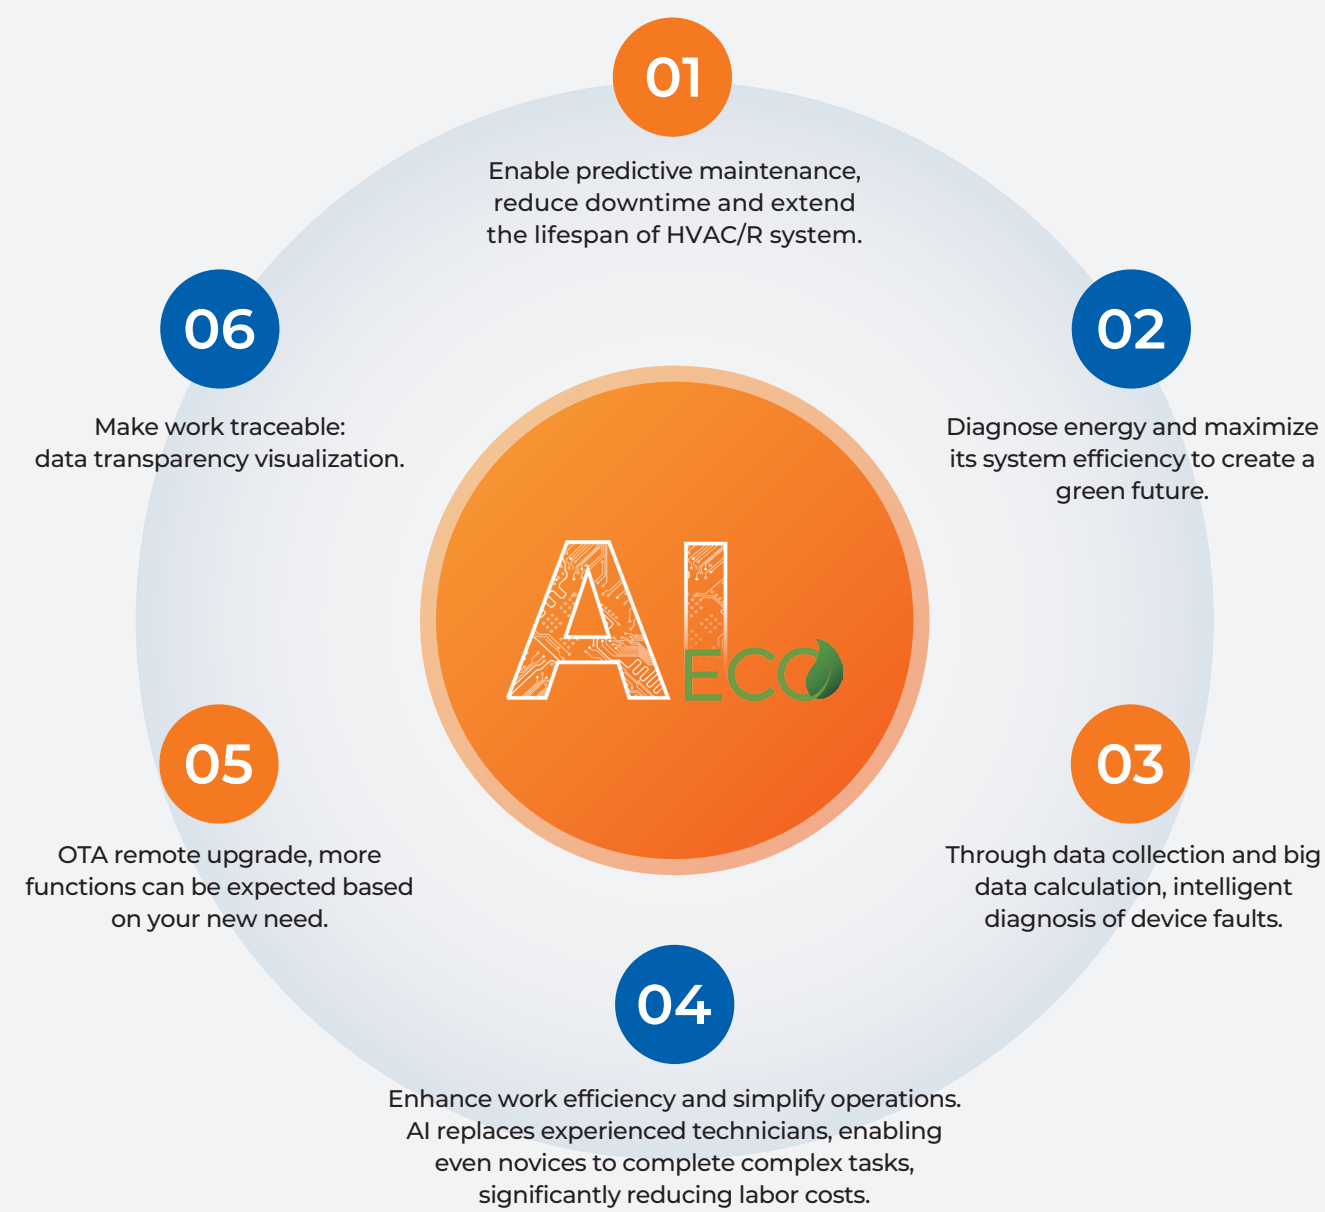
01

Enable predictive maintenance, reduce downtime and extend the lifespan of HVAC/R system.

06

Make work traceable: data transparency visualization.

02

Diagnose energy and maximize its system efficiency to create a green future.

AI ECO

05

OTA remote upgrade, more functions can be expected based on your new need.

03

Through data collection and big data calculation, intelligent diagnosis of device faults.

04

Enhance work efficiency and simplify operations. AI replaces experienced technicians, enabling even novices to complete complex tasks, significantly reducing labor costs.